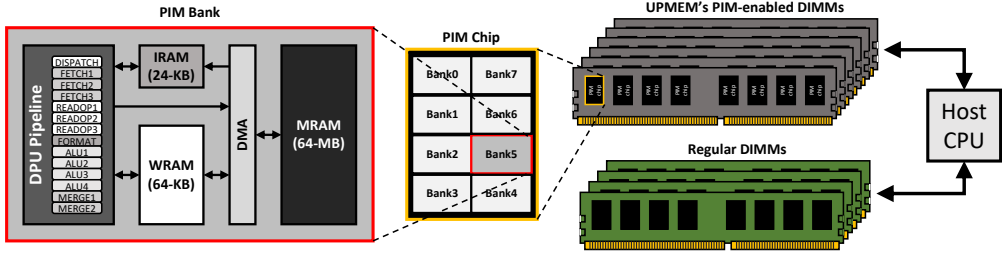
PIM Bank

DPU Pipeline

DISPATCH
FETCH1
FETCH2
FETCH3
READOP1
READOP2
READOP3
FORMAT
ALU1
ALU2
ALU3
ALU4
MERGE1
MERGE2

IRAM
(24-KB)

WRAM
(64-KB)

DMA

MRAM
(64-MB)

PIM Chip

| Bank0 | Bank7 |
|---|---|
| Bank1 | Bank6 |
| Bank2 | Bank5 |
| Bank3 | Bank4 |

UPMEM's PIM-enabled DIMMs

PIM chip

Regular DIMMs

Host
CPU